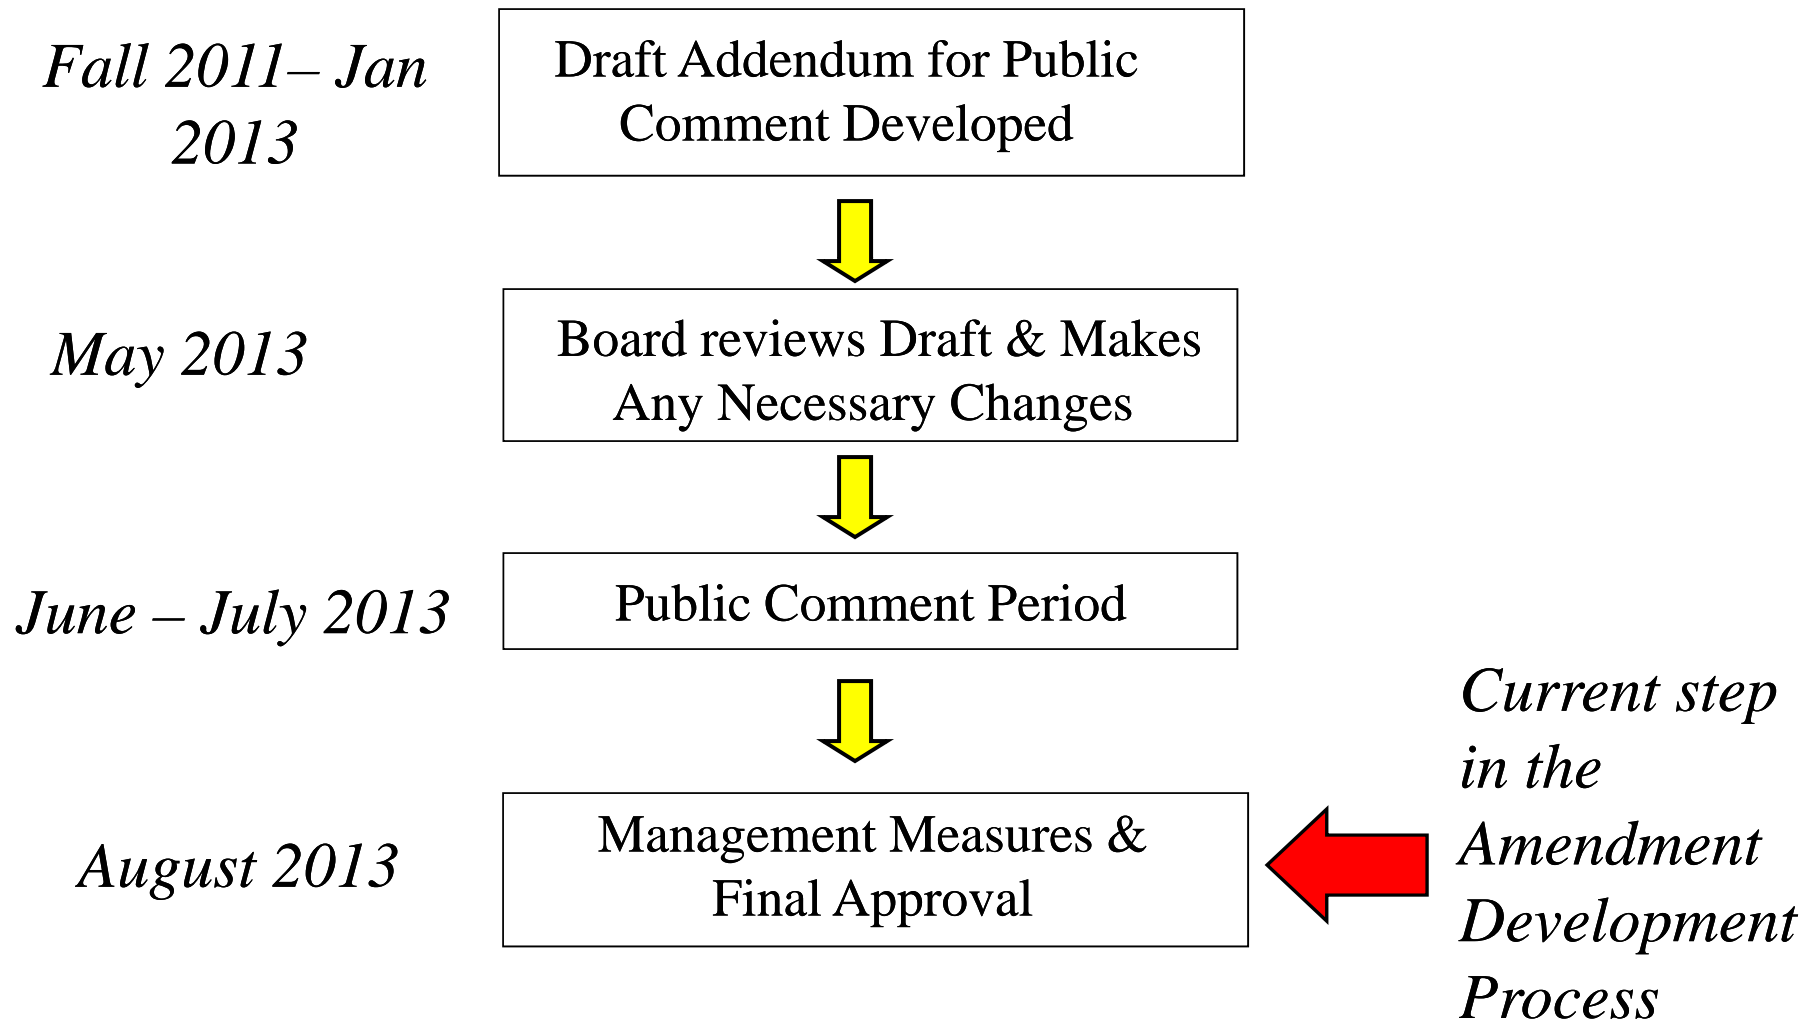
Fall 2011– Jan 2013

Draft Addendum for Public Comment Developed

May 2013

Board reviews Draft & Makes Any Necessary Changes

June – July 2013

Public Comment Period

August 2013

Management Measures & Final Approval

Current step in the Amendment Development Process